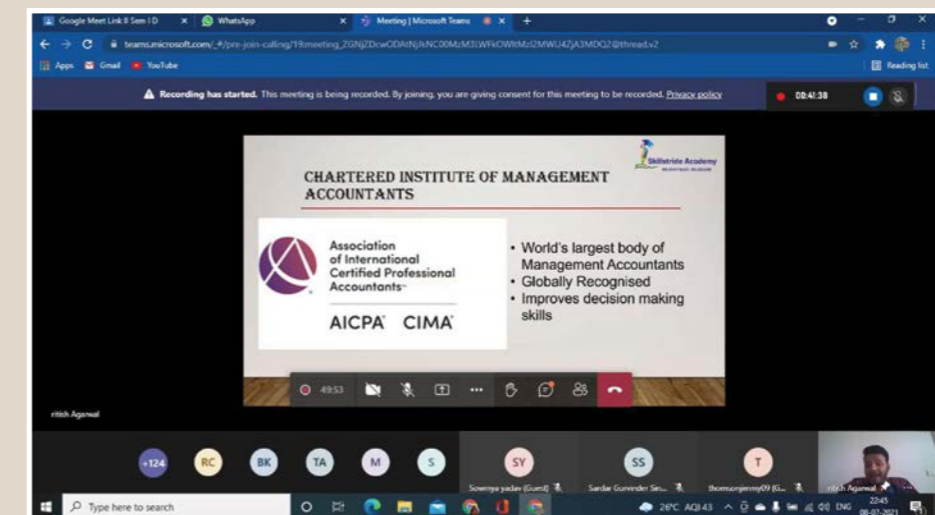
Google Meet Link II Sem I D | WhatsApp | Meeting | Microsoft Teams

teams.microsoft.com/_#/pre-join-calling/19:meeting_ZGNjZDcwODAtNjNkNC00MzM3LWFkOWItMzI2MWU4ZjA3MDQ2@thread.v2

Apps | Gmail | YouTube | Reading list

Recording has started. This meeting is being recorded. By joining, you are giving consent for this meeting to be recorded. Privacy policy

00:41:38

Skillstride Academy

CHARTERED INSTITUTE OF MANAGEMENT ACCOUNTANTS

Association of International Certified Professional Accountants™

AICPA CIMA

• World's largest body of Management Accountants
• Globally Recognised
• Improves decision making skills

49:53

ritish Agarwal

+124 | RC | BK | TA | M | S | SY | SS | T

Sowmya yadav (Guest) | Sardar Gurvinder Sin... | thomsonjenny09 (G... | ritish Agarwal

Type here to search

26°C AQI 43 | ENG | 22:45 | 08-07-2021